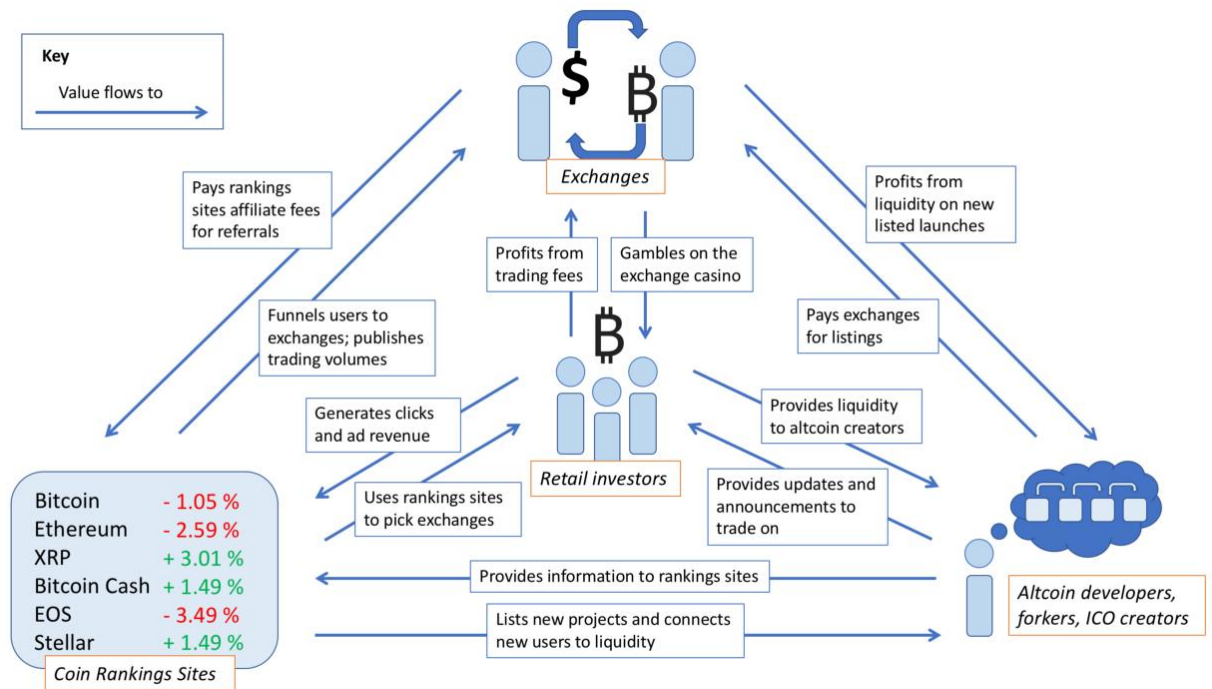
Key

Value flows to

$

Exchanges

Pays rankings sites affiliate fees for referrals

Funnels users to exchanges; publishes trading volumes

Profits from trading fees

Gambles on the exchange casino

Profits from liquidity on new listed launches

Pays exchanges for listings

Generates clicks and ad revenue

Uses rankings sites to pick exchanges

Retail investors

Provides liquidity to altcoin creators

Provides updates and announcements to trade on

| Bitcoin | - 1.05 % |
|---|---|
| Ethereum | - 2.59 % |
| XRP | + 3.01 % |
| Bitcoin Cash | + 1.49 % |
| EOS | - 3.49 % |
| Stellar | + 1.49 % |

Coin Rankings Sites

Provides information to rankings sites

Lists new projects and connects new users to liquidity

Altcoin developers, forkers, ICO creators